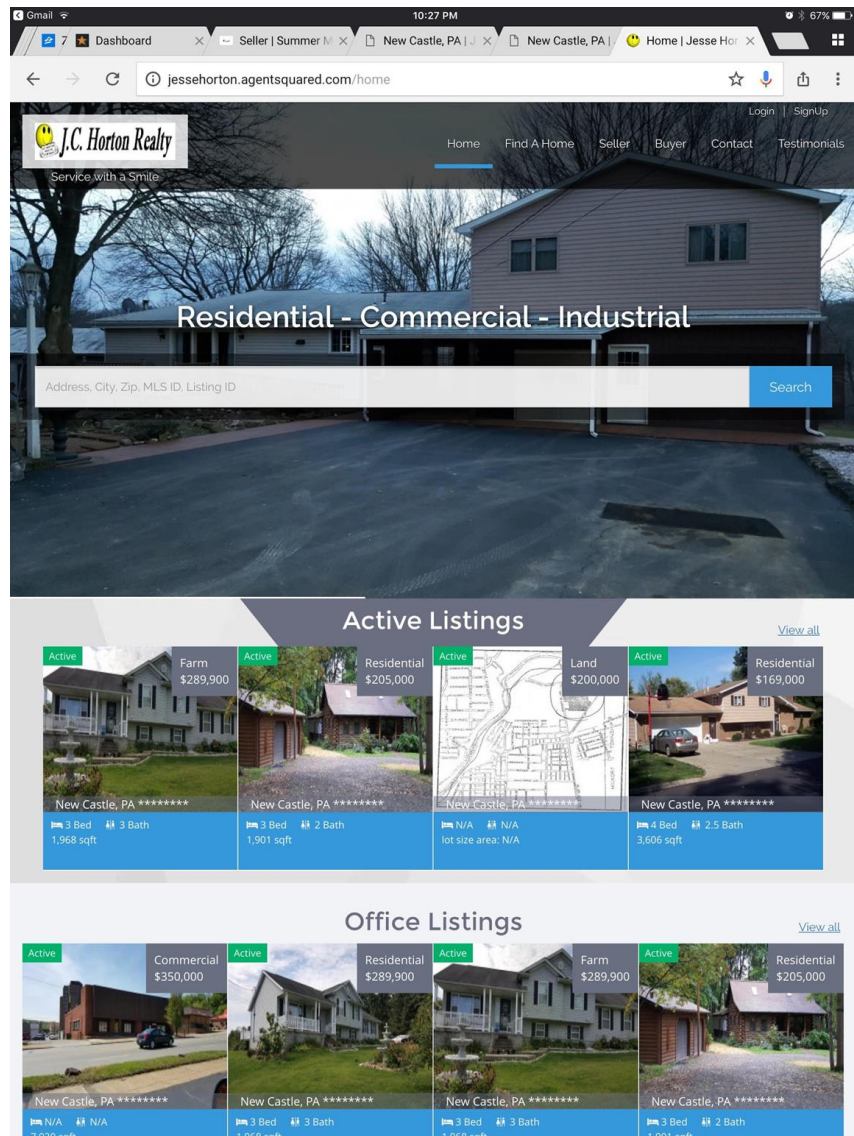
Gmail 10:27 PM 67%

7 Dashboard × Seller | Summer M × New Castle, PA | J × New Castle, PA | Home | Jesse Hor ×

jessehorton.agentsquared.com/home

J.C. Horton Realty
Service with a Smile

Login | SignUp

Home Find A Home Seller Buyer Contact Testimonials

Residential - Commercial - Industrial

Address, City, Zip, MLS ID, Listing ID Search

Active Listings

View all

Active Farm $289,900 New Castle, PA ******** 3 Bed 3 Bath 1,968 sqft

Active Residential $205,000 New Castle, PA ******** 3 Bed 2 Bath 1,901 sqft

Active Land $200,000 New Castle, PA ******** N/A N/A lot size area: N/A

Active Residential $169,000 New Castle, PA ******** 4 Bed 2.5 Bath 3,606 sqft

Office Listings

View all

Active Commercial $350,000 New Castle, PA ******** N/A N/A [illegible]

Active Residential $289,900 New Castle, PA ******** 3 Bed 3 Bath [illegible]

Active Farm $289,900 New Castle, PA ******** 3 Bed 3 Bath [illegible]

Active Residential $205,000 New Castle, PA ******** 3 Bed 2 Bath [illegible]